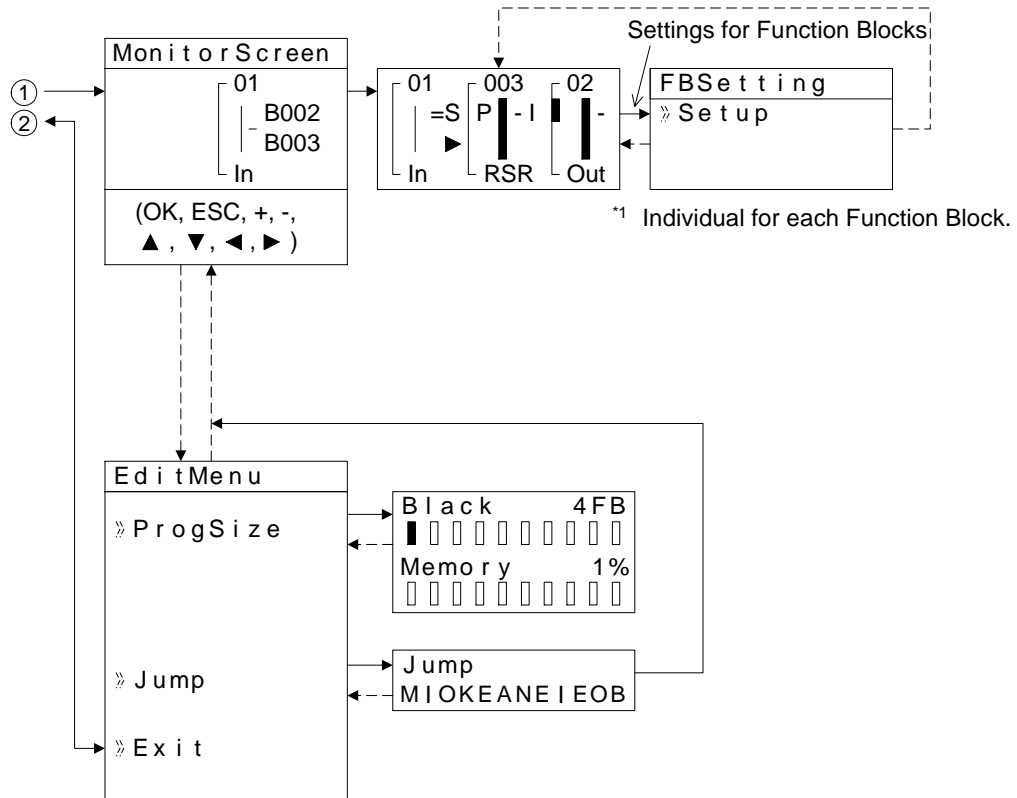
①
②

MonitorScreen
01
B002
B003
In

(OK, ESC, +, -, ▲, ▼, ◀, ▶)

01
=S
▶
In

003
P - I
RSR

02
-
Out

Settings for Function Blocks

FBSetting
» Setup

*1 Individual for each Function Block.

EditMenu
» ProgSize
» Jump
» Exit

Black 4FB
Memory 1%

Jump
MIOKEANEIEOB